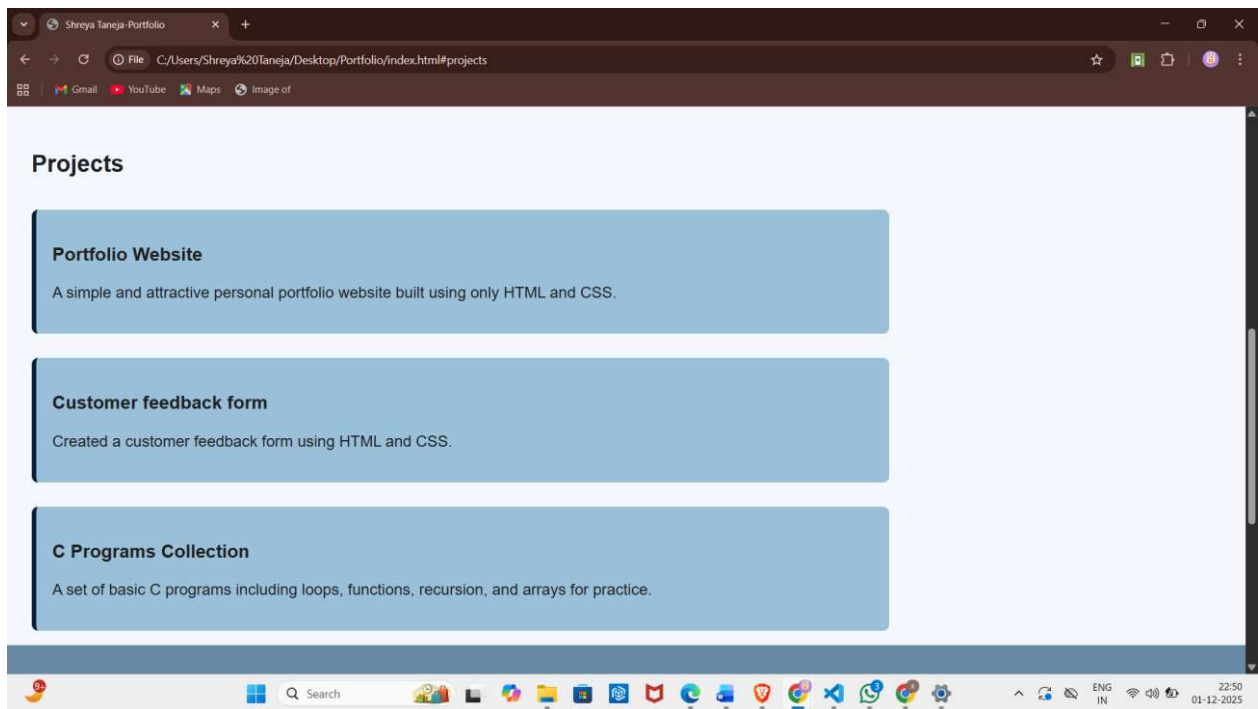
Shreya Taneja-Portfolio

File C:/Users/Shreya%20Taneja/Desktop/Portfolio/index.html#projects

Gmail YouTube Maps Image of

Projects

Portfolio Website

A simple and attractive personal portfolio website built using only HTML and CSS.

Customer feedback form

Created a customer feedback form using HTML and CSS.

C Programs Collection

A set of basic C programs including loops, functions, recursion, and arrays for practice.

Search

ENG IN

22:50
01-12-2025